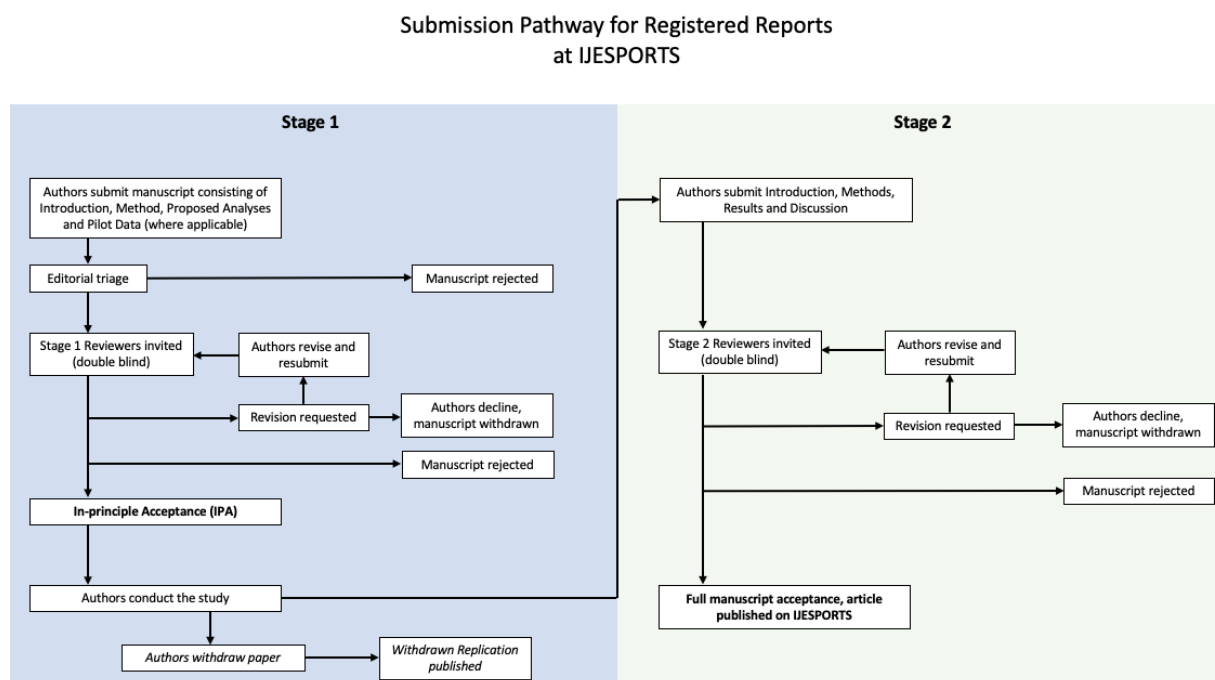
Submission Pathway for Registered Reports at IJESPORTS

Stage 1

Authors submit manuscript consisting of Introduction, Method, Proposed Analyses and Pilot Data (where applicable)

Editorial triage

Manuscript rejected

Stage 1 Reviewers invited (double blind)

Authors revise and resubmit

Revision requested

Authors decline, manuscript withdrawn

Manuscript rejected

In-principle Acceptance (IPA)

Authors conduct the study

Authors withdraw paper

Withdrawn Replication published

Stage 2

Authors submit Introduction, Methods, Results and Discussion

Stage 2 Reviewers invited (double blind)

Authors revise and resubmit

Revision requested

Authors decline, manuscript withdrawn

Manuscript rejected

Full manuscript acceptance, article published on IJESPORTS